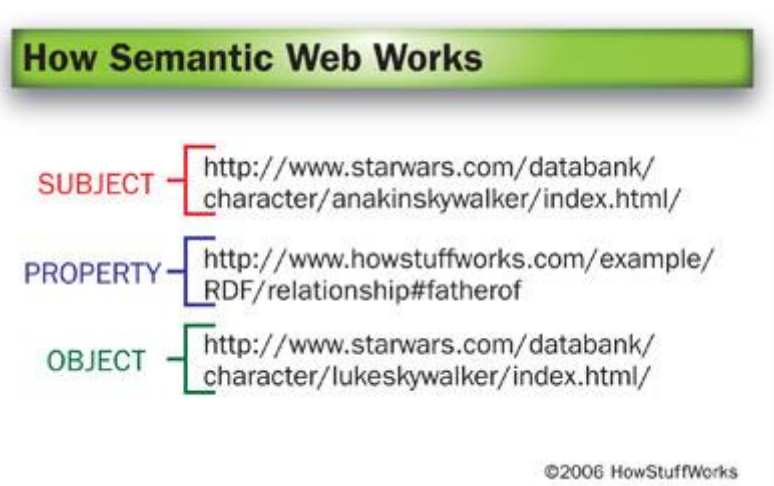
How Semantic Web Works

SUBJECT http://www.starwars.com/databank/character/anakinskywalker/index.html/

PROPERTY http://www.howstuffworks.com/example/RDF/relationship#fatherof

OBJECT http://www.starwars.com/databank/character/lukeskywalker/index.html/

©2006 HowStuffWorks